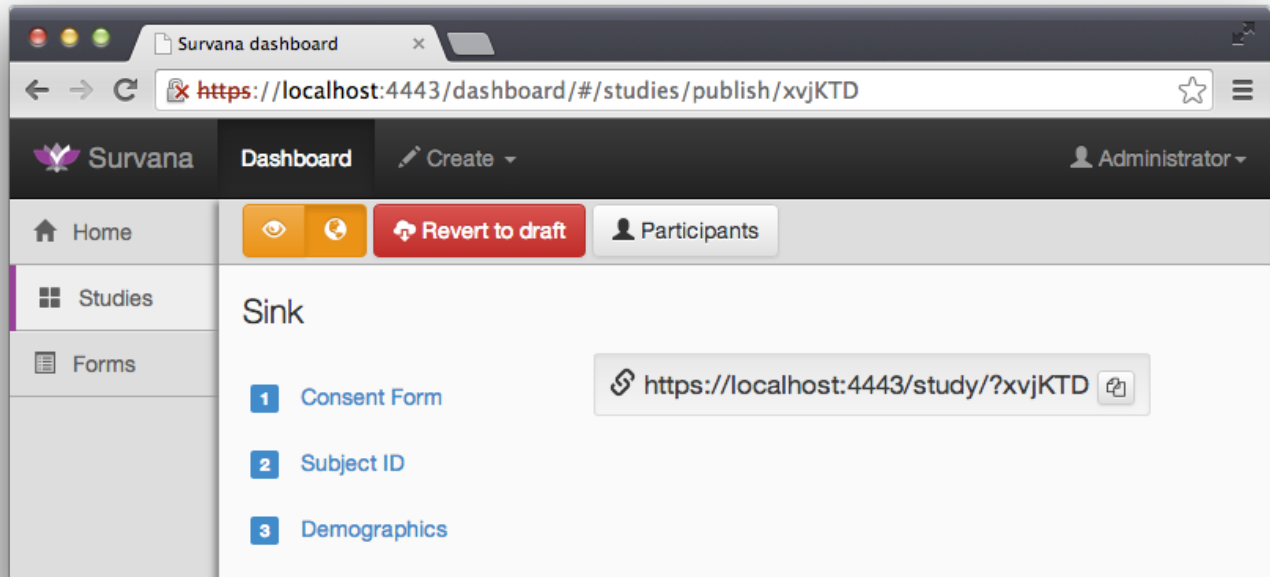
Survana dashboard

https://localhost:4443/dashboard/#/studies/publish/xvjKTD

Survana Dashboard Create Administrator

Home
Studies
Forms

Revert to draft Participants

Sink

1 Consent Form
2 Subject ID
3 Demographics

https://localhost:4443/study/?xvjKTD